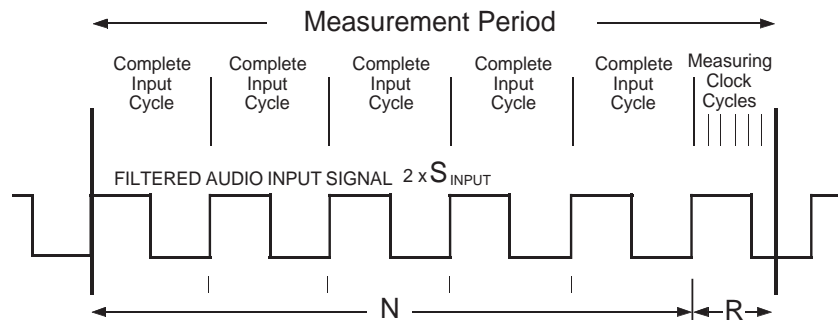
Measurement Period

Complete Input Cycle

Complete Input Cycle

Complete Input Cycle

Complete Input Cycle

Complete Input Cycle

Measuring Clock Cycles

FILTERED AUDIO INPUT SIGNAL $2 \times S_{INPUT}$

N

R